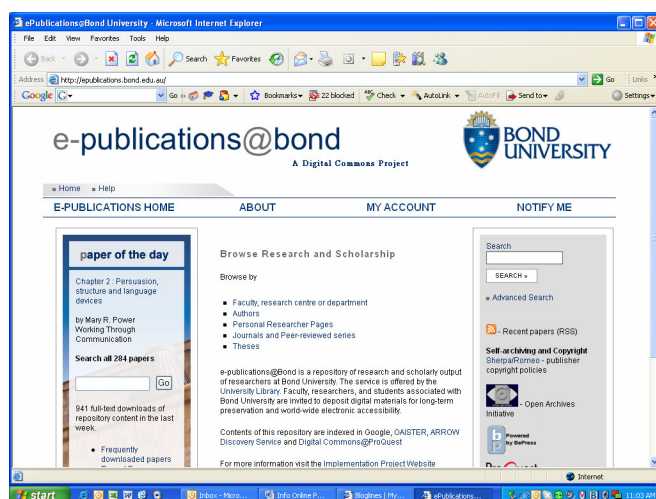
ePublications@Bond University - Microsoft Internet Explorer

File Edit View Favorites Tools Help

Back Search Favorites

Address http://epublications.bond.edu.au/ Go Links

Google G- Go Bookmarks 22 blocked Check AutoLink AutoFill Send to Settings

e-publications@bond
A Digital Commons Project

BOND UNIVERSITY

Home Help

E-PUBLICATIONS HOME ABOUT MY ACCOUNT NOTIFY ME

paper of the day

Chapter 2 : Persuasion, structure and language devices

by Mary R. Power
Working Through Communication

Search all 284 papers

Go

941 full-text downloads of repository content in the last week.

Frequently downloaded papers

Browse Research and Scholarship

Browse by

Faculty, research centre or department
Authors
Personal Researcher Pages
Journals and Peer-reviewed series
Theses

e-publications@Bond is a repository of research and scholarly output of researchers at Bond University. The service is offered by the University Library. Faculty, researchers, and students associated with Bond University are invited to deposit digital materials for long-term preservation and world-wide electronic accessibility.

Contents of this repository are indexed in Google, OAISTER, ARROW Discovery Service and Digital Commons@ProQuest

For more information visit the Implementation Project Website

Search

SEARCH »

Advanced Search

- Recent papers (RSS)

Self-archiving and Copyright
SherpaRomeo - publisher copyright policies

- Open Archives Initiative

Powered by BePress

Internet

start Inbox - Micro... Info Online P... Bloglines | My... ePublications... 11:03 AM